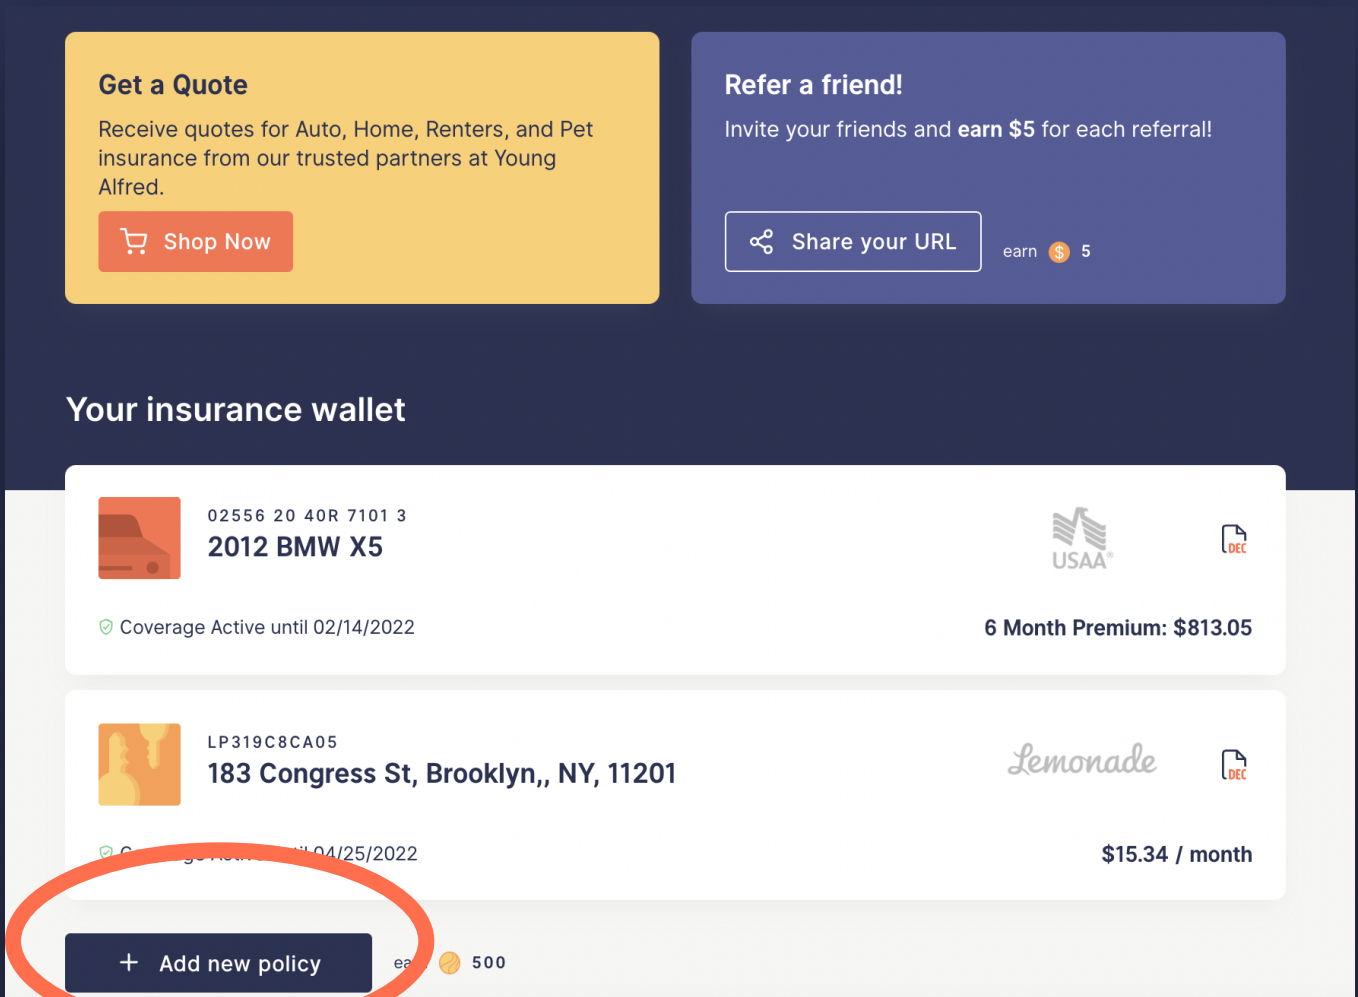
Get a Quote

Receive quotes for Auto, Home, Renters, and Pet insurance from our trusted partners at Young Alfred.

Shop Now

Refer a friend!

Invite your friends and **earn $5** for each referral!

Share your URL

earn $ 5

Your insurance wallet

02556 20 40R 7101 3

2012 BMW X5

USAA

DEC

Coverage Active until 02/14/2022

6 Month Premium: $813.05

LP319C8CA05

183 Congress St, Brooklyn,, NY, 11201

Lemonade

DEC

C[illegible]04/25/2022

$15.34 / month

+ Add new policy

ea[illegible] 500